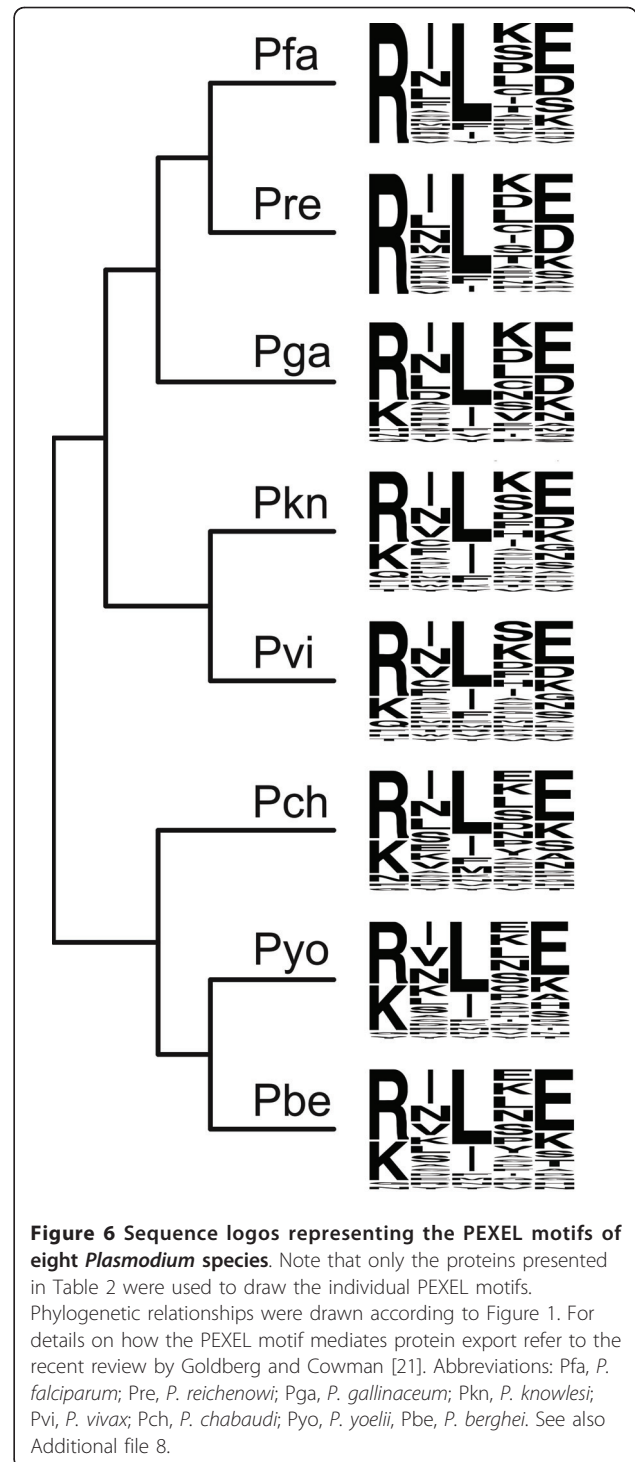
Pfa

Pre

Pga

Pkn

Pvi

Pch

Pyo

Pbe

**Figure 6 Sequence logos representing the PEXEL motifs of eight *Plasmodium* species**. Note that only the proteins presented in Table 2 were used to draw the individual PEXEL motifs. Phylogenetic relationships were drawn according to Figure 1. For details on how the PEXEL motif mediates protein export refer to the recent review by Goldberg and Cowman [21]. Abbreviations: Pfa, *P. falciparum*; Pre, *P. reichenowi*; Pga, *P. gallinaceum*; Pkn, *P. knowlesi*; Pvi, *P. vivax*; Pch, *P. chabaudi*; Pyo, *P. yoelii*, Pbe, *P. berghei*. See also Additional file 8.